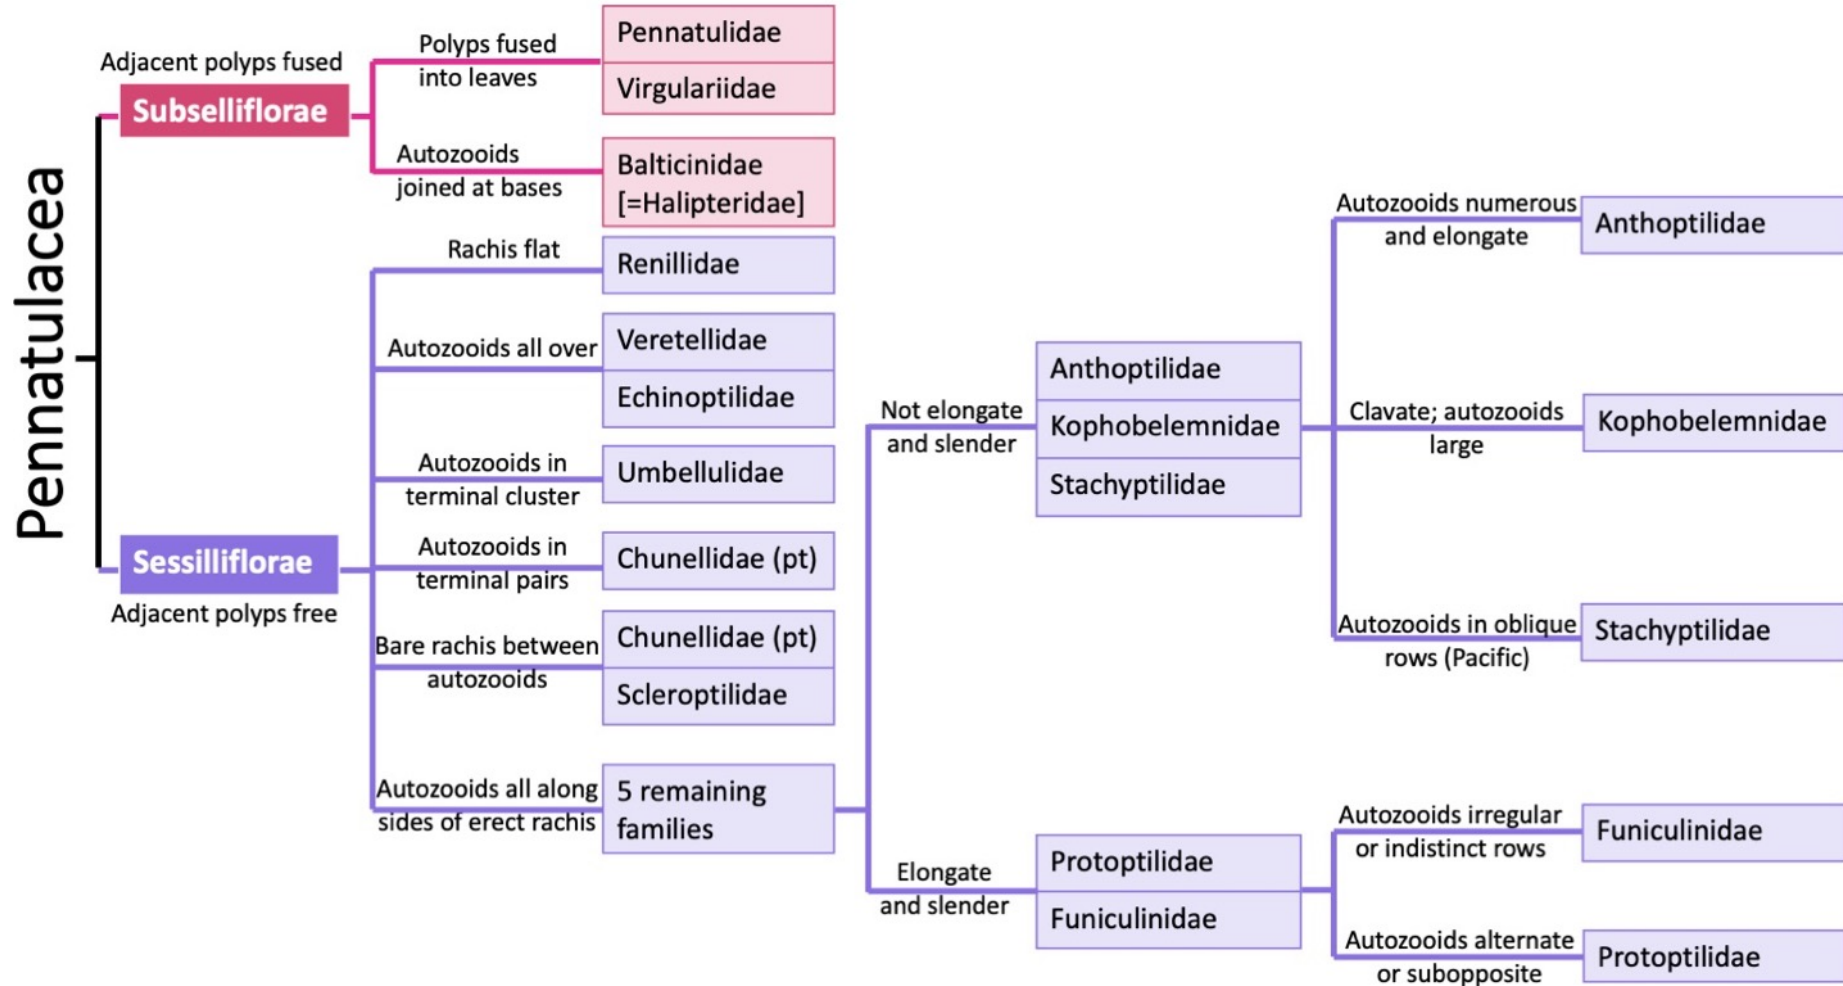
Pennatulacea

Adjacent polyps fused
Subselliflorae

Polyps fused into leaves
Pennatulidae
Virgulariidae

Autozooids joined at bases
Balticinidae [=Halipteridae]

Sessilliflorae
Adjacent polyps free

Rachis flat
Renillidae

Autozooids all over
Veretellidae
Echinoptilidae

Autozooids in terminal cluster
Umbellulidae

Autozooids in terminal pairs
Chunellidae (pt)

Bare rachis between autozooids
Chunellidae (pt)
Scleroptilidae

Autozooids all along sides of erect rachis
5 remaining families

Not elongate and slender
Anthoptilidae
Kophobelemnidae
Stachyptilidae

Elongate and slender
Protoptilidae
Funiculinidae

Autozooids numerous and elongate
Anthoptilidae

Clavate; autozooids large
Kophobelemnidae

Autozooids in oblique rows (Pacific)
Stachyptilidae

Autozooids irregular or indistinct rows
Funiculinidae

Autozooids alternate or subopposite
Protoptilidae